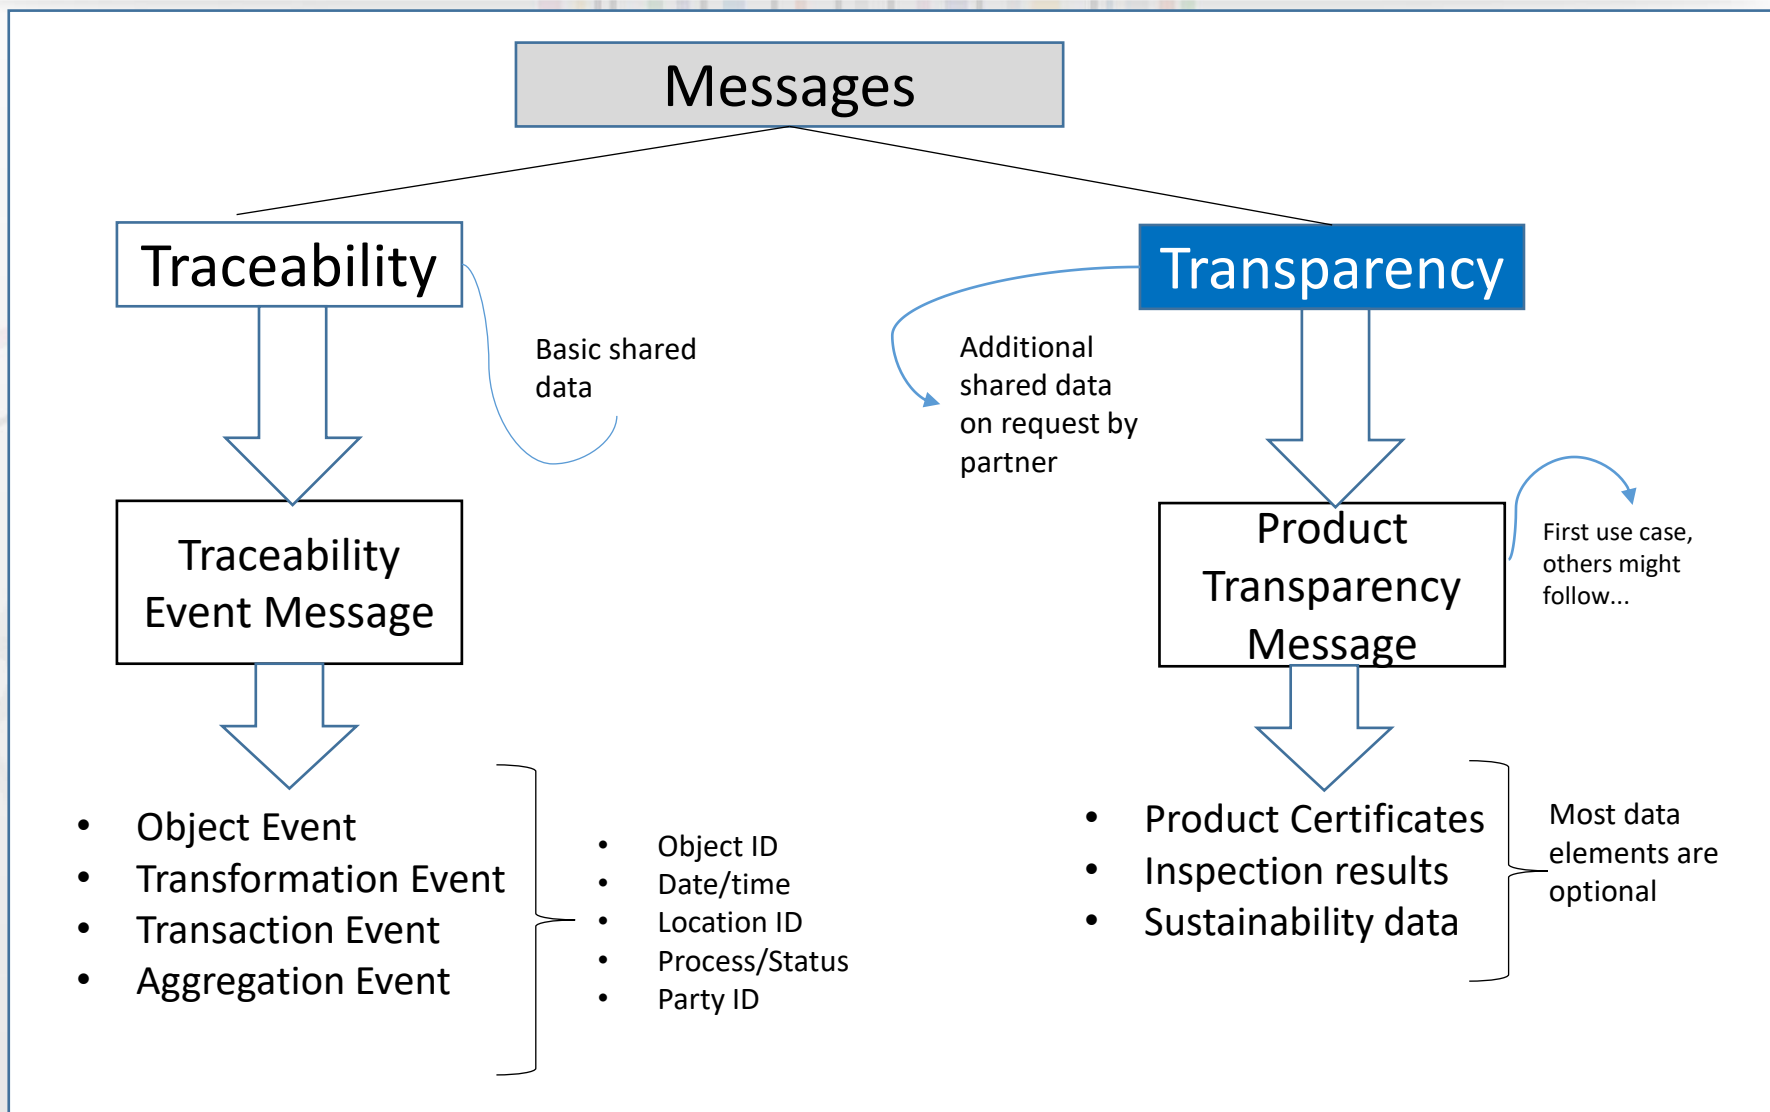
Messages

Traceability

Basic shared data

Transparency

Additional shared data on request by partner

Traceability Event Message

Product Transparency Message

First use case, others might follow...

- Object Event
- Transformation Event
- Transaction Event
- Aggregation Event

- Object ID
- Date/time
- Location ID
- Process/Status
- Party ID

- Product Certificates
- Inspection results
- Sustainability data

Most data elements are optional